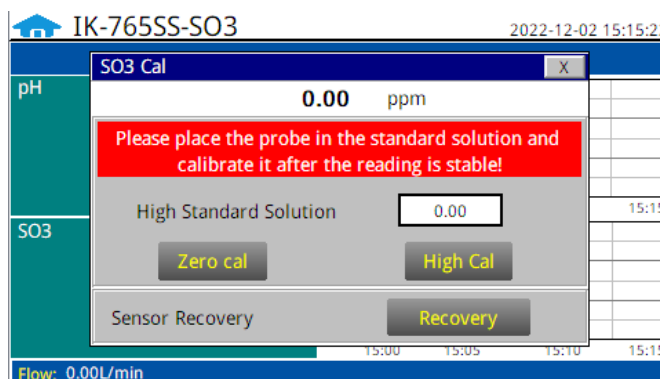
IK-765SS-SO3

2022-12-02 15:15:2

SO3 Cal

X

0.00 ppm

pH

Please place the probe in the standard solution and calibrate it after the reading is stable!

High Standard Solution

0.00

15:15

SO3

Zero cal

High Cal

Sensor Recovery

Recovery

15:00 15:05 15:10 15:15

Flow: 0.00L/min